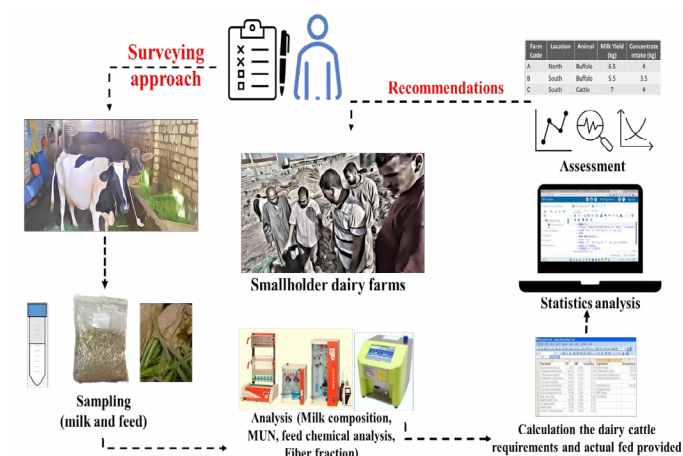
Surveying approach

Recommendations

| Farm Code | Location | Animal | Milk Yield (kg) | Concentrate intake (kg) |
|---|---|---|---|---|
| A | North | Buffalo | 6.5 | 4 |
| B | South | Buffalo | 5.5 | 3.5 |
| C | South | Cattle | 7 | 4 |

Assessment

Smallholder dairy farms

Statistics analysis

Sampling (milk and feed)

Analysis (Milk composition, MUN, feed chemical analysis, Fiber fraction)

Calculation the dairy cattle requirements and actual fed provided